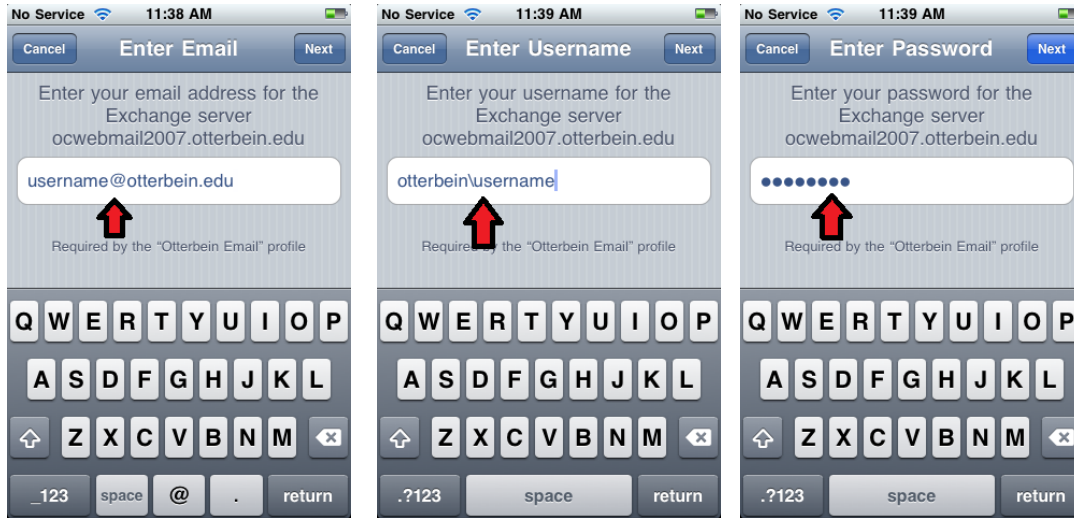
No Service 11:38 AM

Cancel Enter Email Next

Enter your email address for the Exchange server ocwebmail2007.otterbein.edu

username@otterbein.edu

Required by the "Otterbein Email" profile

Q W E R T Y U I O P
A S D F G H J K L
Z X C V B N M
_123 space @ . return

No Service 11:39 AM

Cancel Enter Username Next

Enter your username for the Exchange server ocwebmail2007.otterbein.edu

otterbein\username

Required by the "Otterbein Email" profile

Q W E R T Y U I O P
A S D F G H J K L
Z X C V B N M
.?123 space return

No Service 11:39 AM

Cancel Enter Password Next

Enter your password for the Exchange server ocwebmail2007.otterbein.edu

••••••••

Required by the "Otterbein Email" profile

Q W E R T Y U I O P
A S D F G H J K L
Z X C V B N M
.?123 space return